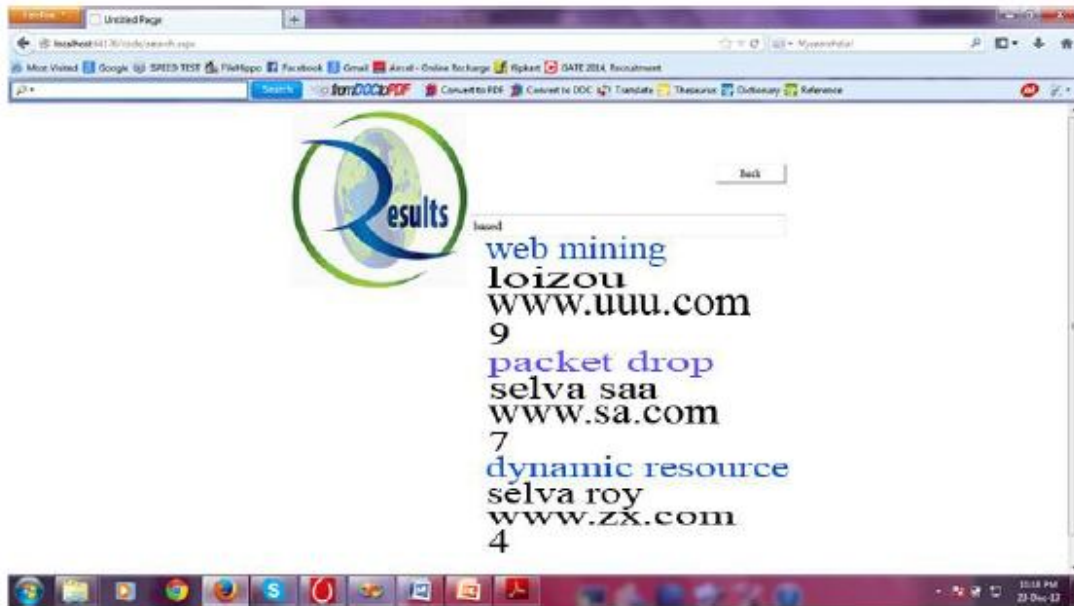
Firefox
Untitled Page
localhost:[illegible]/code/search.aspx
Most Visited Google SPEED TEST FileHippo Facebook Gmail Aircel - Online Recharge flipkart GATE 2014, Recruitment
Search fromDOCtoPDF Convert to PDF Convert to DOC Translate Thesaurus Dictionary Reference

Results

Back

based

web mining
loizou
www.uuu.com
9
packet drop
selva saa
www.sa.com
7
dynamic resource
selva roy
www.zx.com
4

10:18 PM
23-Dec-13